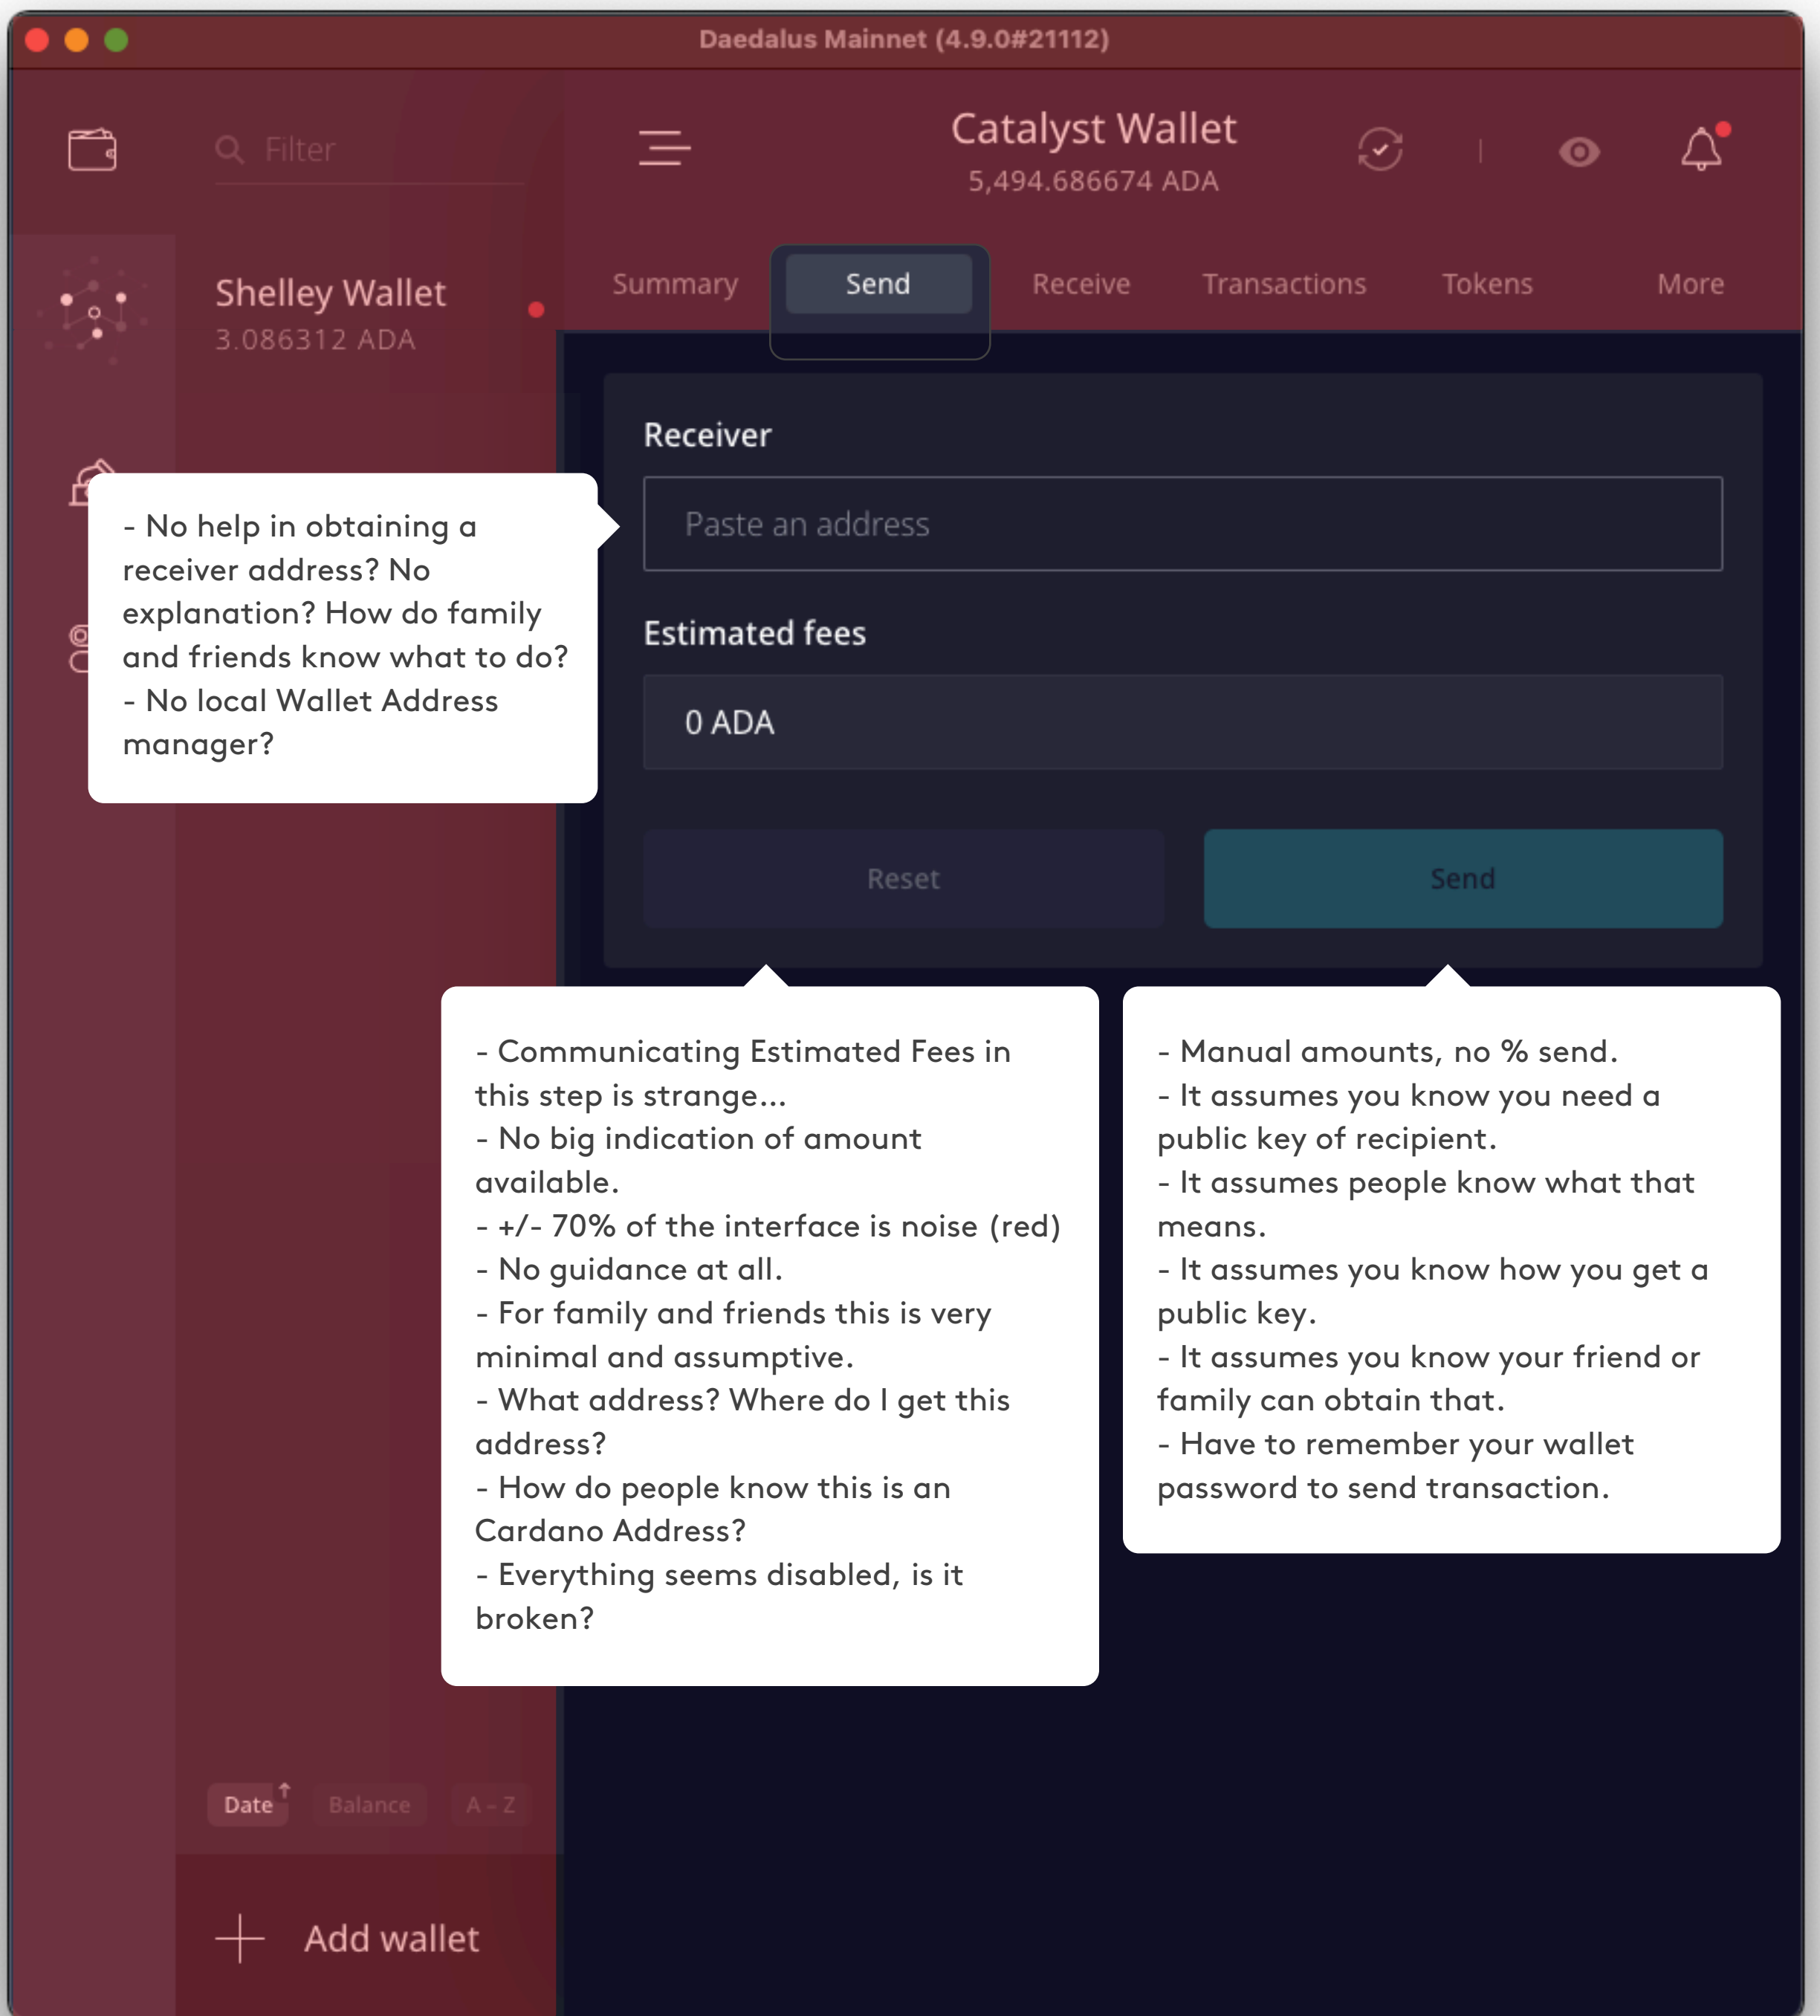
Daedalus Mainnet (4.9.0#21112)

Filter

Catalyst Wallet
5,494.686674 ADA

Shelley Wallet
3.086312 ADA

Summary
Send
Receive
Transactions
Tokens
More

Receiver

Paste an address

Estimated fees

0 ADA

Reset
Send

- No help in obtaining a receiver address? No explanation? How do family and friends know what to do?
- No local Wallet Address manager?

- Communicating Estimated Fees in this step is strange...
- No big indication of amount available.
- +/- 70% of the interface is noise (red)
- No guidance at all.
- For family and friends this is very minimal and assumptive.
- What address? Where do I get this address?
- How do people know this is an Cardano Address?
- Everything seems disabled, is it broken?

- Manual amounts, no % send.
- It assumes you know you need a public key of recipient.
- It assumes people know what that means.
- It assumes you know how you get a public key.
- It assumes you know your friend or family can obtain that.
- Have to remember your wallet password to send transaction.

Date
Balance
A - Z

Add wallet